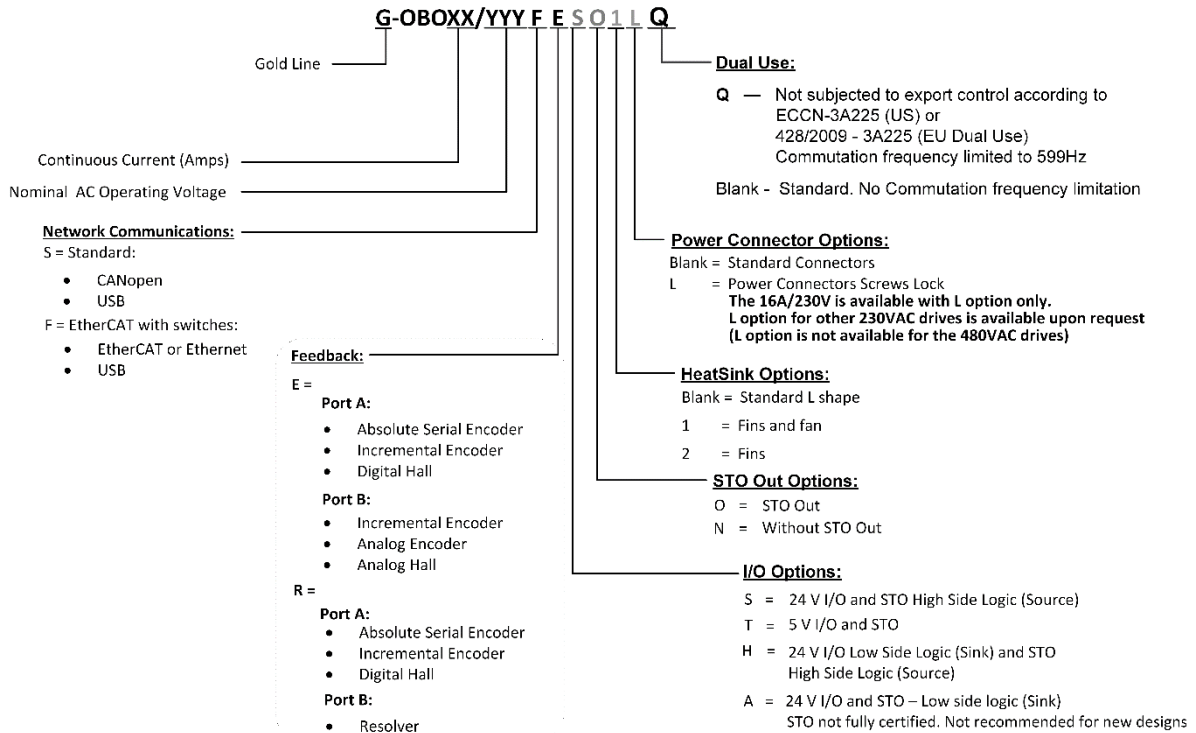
G-OBOXX/YYY F E S O 1 L Q

Gold Line

Continuous Current (Amps)

Nominal AC Operating Voltage

Network Communications:
S = Standard:
• CANopen
• USB
F = EtherCAT with switches:
• EtherCAT or Ethernet
• USB

Feedback:
E =
Port A:
• Absolute Serial Encoder
• Incremental Encoder
• Digital Hall
Port B:
• Incremental Encoder
• Analog Encoder
• Analog Hall
R =
Port A:
• Absolute Serial Encoder
• Incremental Encoder
• Digital Hall
Port B:
• Resolver

Dual Use:
Q — Not subjected to export control according to ECCN-3A225 (US) or 428/2009 - 3A225 (EU Dual Use) Commutation frequency limited to 599Hz

Blank - Standard. No Commutation frequency limitation

Power Connector Options:
Blank = Standard Connectors
L = Power Connectors Screws Lock
The 16A/230V is available with L option only.
L option for other 230VAC drives is available upon request
(L option is not available for the 480VAC drives)

HeatSink Options:
Blank = Standard L shape
1 = Fins and fan
2 = Fins

STO Out Options:
O = STO Out
N = Without STO Out

I/O Options:
S = 24 V I/O and STO High Side Logic (Source)
T = 5 V I/O and STO
H = 24 V I/O Low Side Logic (Sink) and STO High Side Logic (Source)
A = 24 V I/O and STO – Low side logic (Sink)
STO not fully certified. Not recommended for new designs